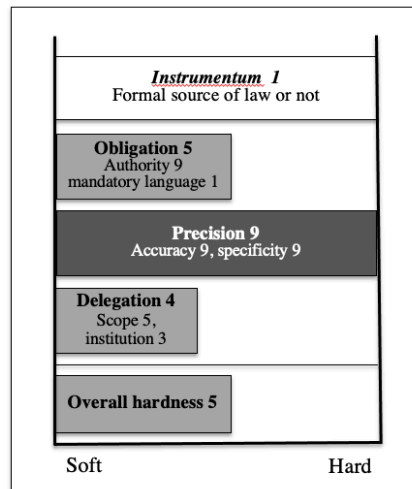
*Instrumentum 1*
Formal source of law or not

**Obligation 5**
Authority 9
mandatory language 1

**Precision 9**
Accuracy 9, specificity 9

**Delegation 4**
Scope 5,
institution 3

**Overall hardness 5**

Soft

Hard